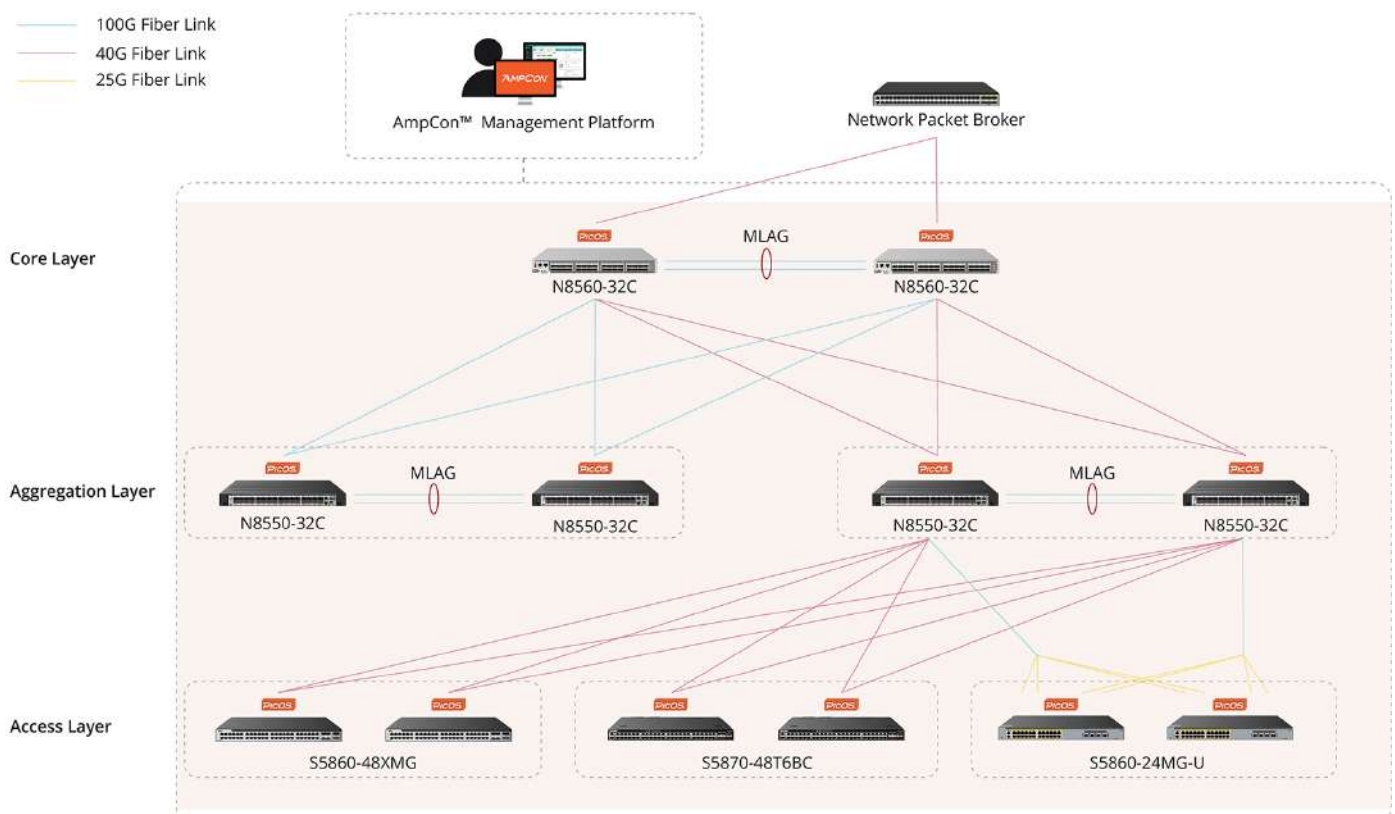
100G Fiber Link
40G Fiber Link
25G Fiber Link

AMPCON

AmpCon™ Management Platform

Network Packet Broker

Core Layer

PicOS
PicOS
MLAG
N8560-32C
N8560-32C

Aggregation Layer

PicOS
MLAG
PicOS
N8550-32C
N8550-32C

PicOS
MLAG
PicOS
N8550-32C
N8550-32C

Access Layer

PicOS
PicOS
S5860-48XMG

PicOS
PicOS
S5870-48T6BC

PicOS
PicOS
S5860-24MG-U